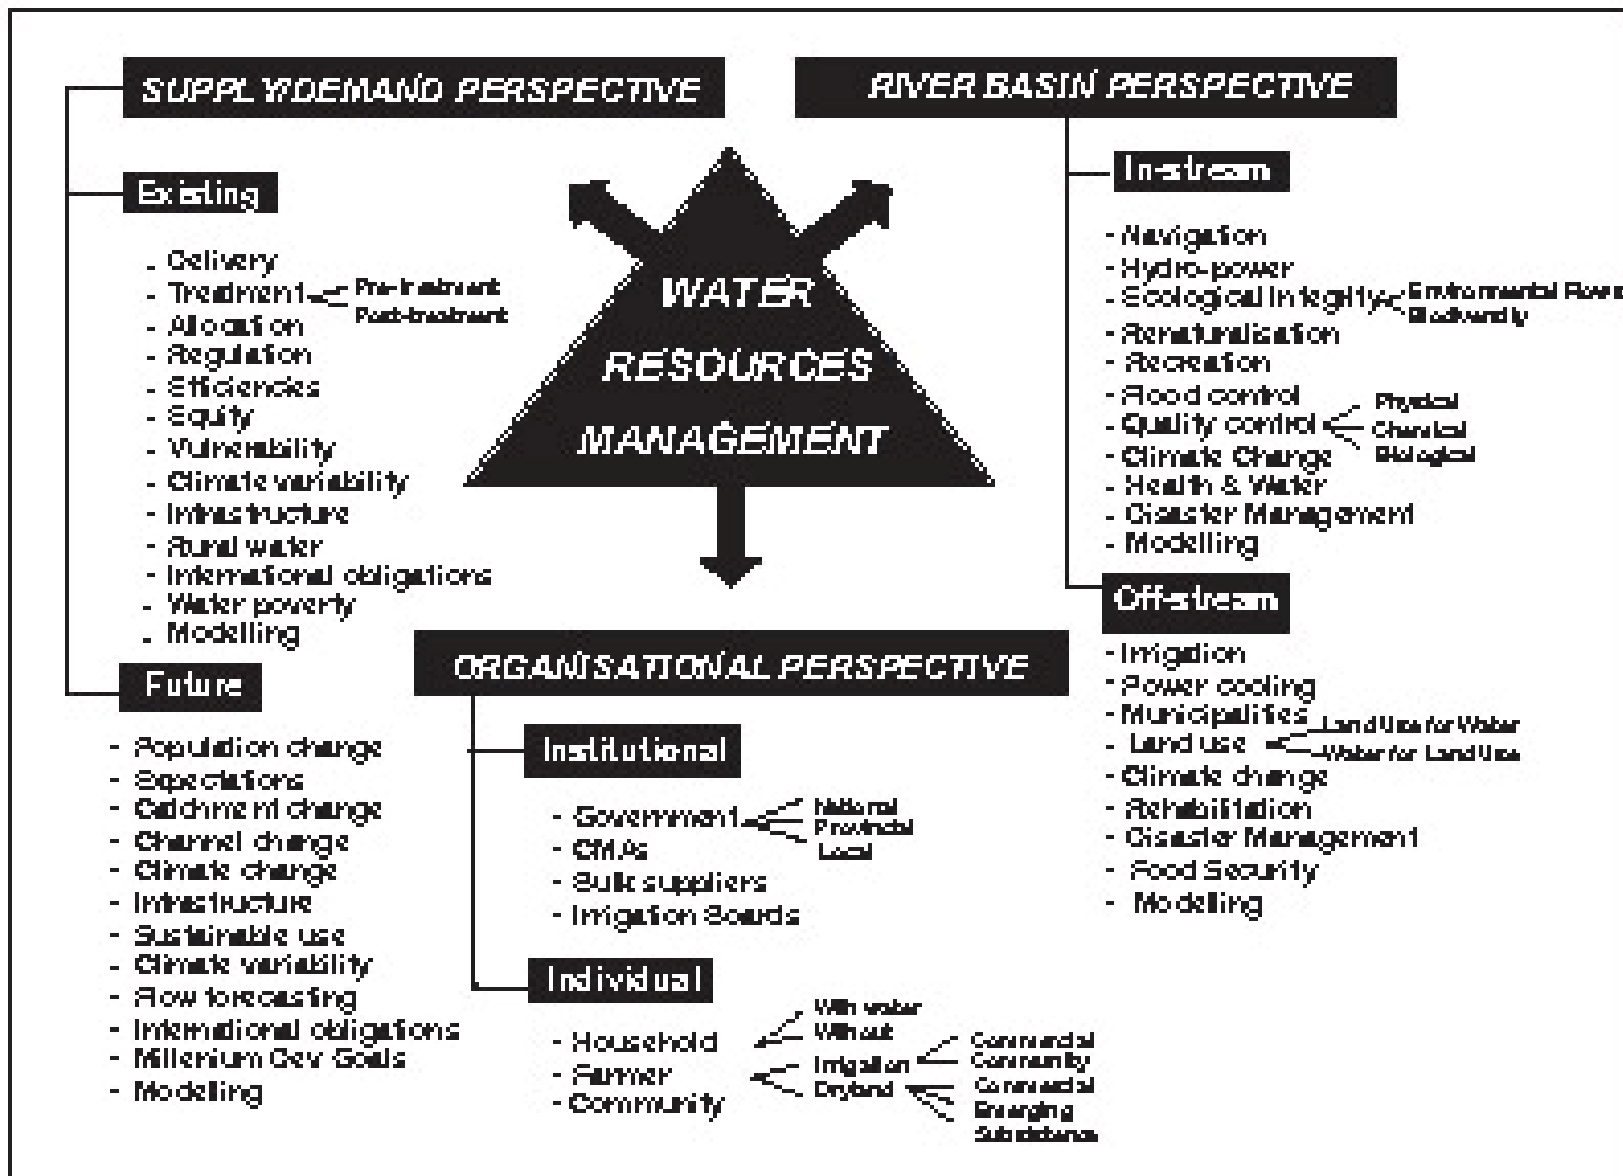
SUPPLY/DEMAND PERSPECTIVE

Existing

- Delivery
- Treatment
Pre-treatment
Post-treatment
- Allocation
- Regulation
- Efficiencies
- Equity
- Vulnerability
- Climate variability
- Infrastructure
- Rural water
- International obligations
- Water poverty
- Modelling

Future

- Population change
- Expectations
- Catchment change
- Channel change
- Climate change
- Infrastructure
- Sustainable use
- Climate variability
- Flow forecasting
- International obligations
- Millenium Dev Goals
- Modelling

RIVER BASIN PERSPECTIVE

In-stream

- Navigation
- Hydro-power
- Ecological integrity
Environmental Flows
Biodiversity
- Renaturalisation
- Recreation
- Flood control
- Quality control
Physical
Chemical
Biological
- Climate Change
- Health & Water
- Disaster Management
- Modelling

Off-stream

- Irrigation
- Power cooling
- Municipalities
- Land use
Land Use for Water
Water for Land Use
- Climate change
- Rehabilitation
- Disaster Management
- Food Security
- Modelling

WATER RESOURCES MANAGEMENT

ORGANISATIONAL PERSPECTIVE

Institutional

- Government
National
Provincial
Local
- CMAs
- Bulk suppliers
- Irrigation Boards

Individual

- Household
With water
Without
- Farmer
- Community
Irrigation
Commercial
Community
Dryland
Commercial
Emerging
Subsistence